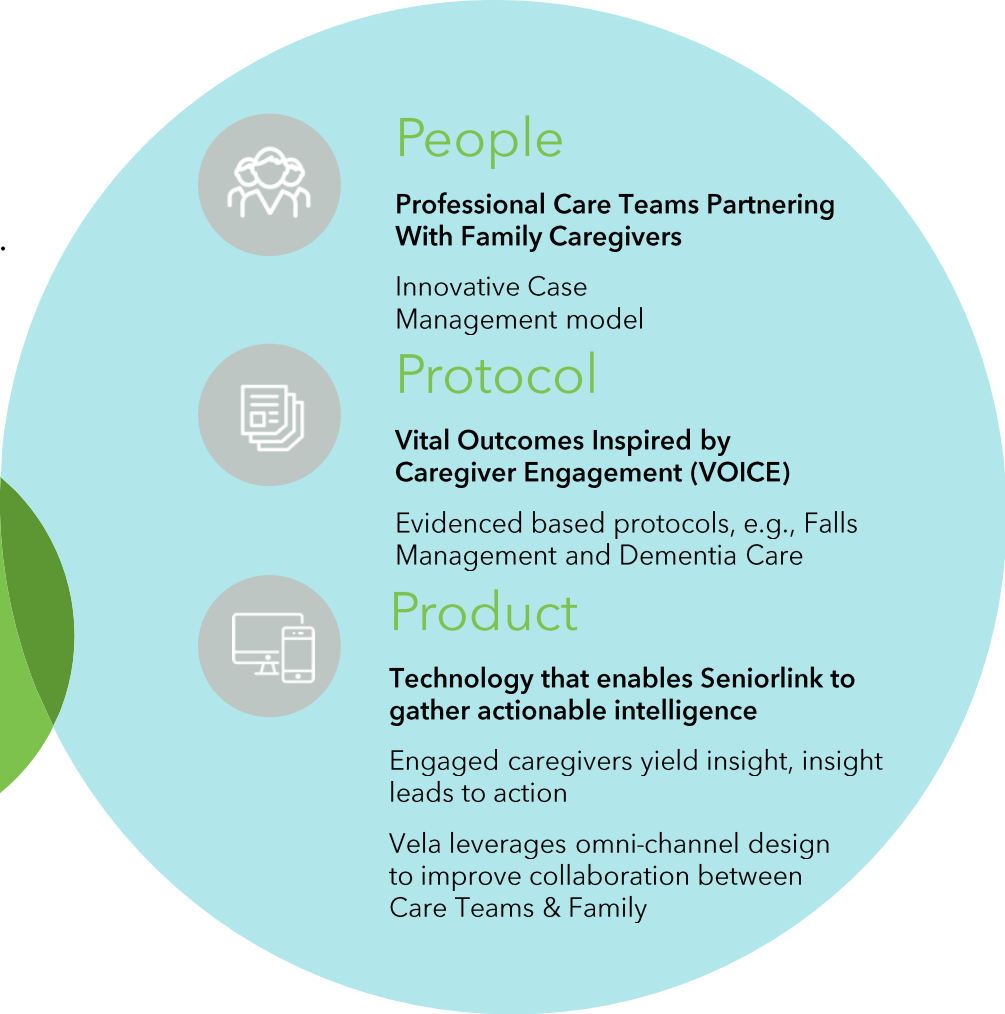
People

Professional Care Teams Partnering With Family Caregivers

Innovative Case Management model

Protocol

Vital Outcomes Inspired by Caregiver Engagement (VOICE)

Evidenced based protocols, e.g., Falls Management and Dementia Care

Product

Technology that enables Seniorlink to gather actionable intelligence

Engaged caregivers yield insight, insight leads to action

Vela leverages omni-channel design to improve collaboration between Care Teams & Family